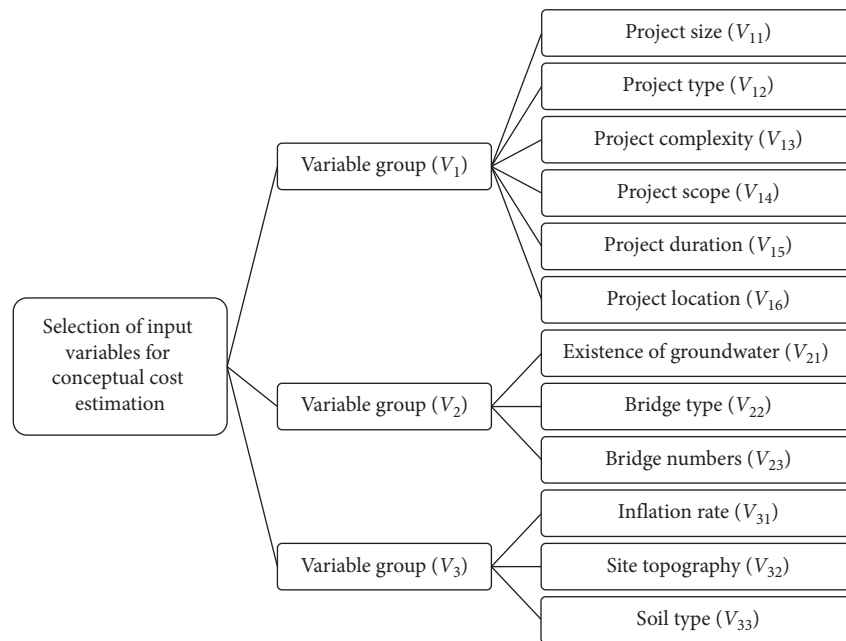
Selection of input variables for conceptual cost estimation

Variable group ($V_1$)

Project size ($V_{11}$)

Project type ($V_{12}$)

Project complexity ($V_{13}$)

Project scope ($V_{14}$)

Project duration ($V_{15}$)

Project location ($V_{16}$)

Variable group ($V_2$)

Existence of groundwater ($V_{21}$)

Bridge type ($V_{22}$)

Bridge numbers ($V_{23}$)

Variable group ($V_3$)

Inflation rate ($V_{31}$)

Site topography ($V_{32}$)

Soil type ($V_{33}$)